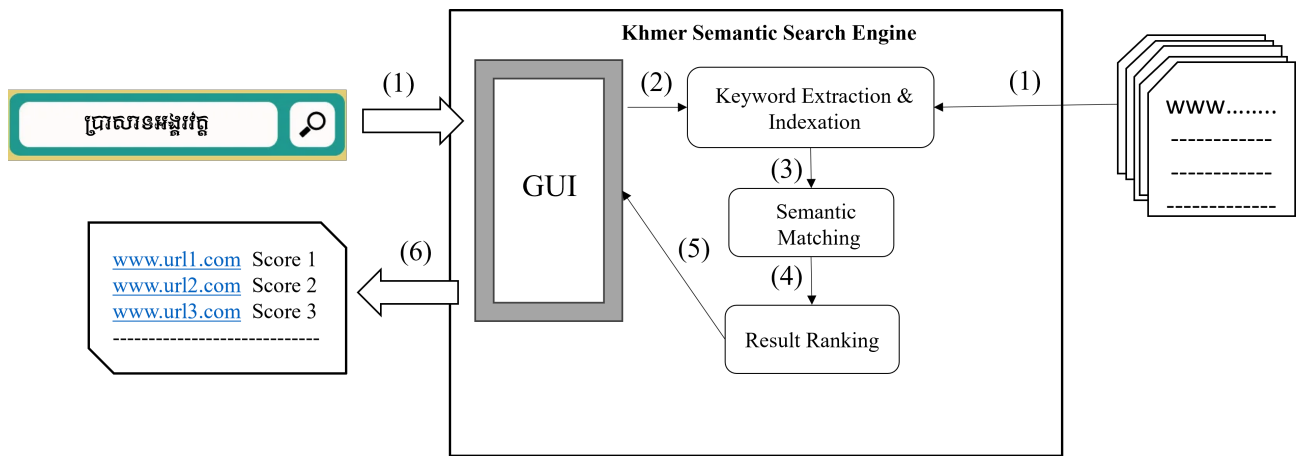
Khmer Semantic Search Engine

ប្រាសាទអង្គរវត្ត

(1)

GUI

(2)

Keyword Extraction & Indexation

(1)

www........
------------
------------
------------

(3)

Semantic Matching

(4)

(5)

Result Ranking

(6)

www.url1.com Score 1
www.url2.com Score 2
www.url3.com Score 3
----------------------------